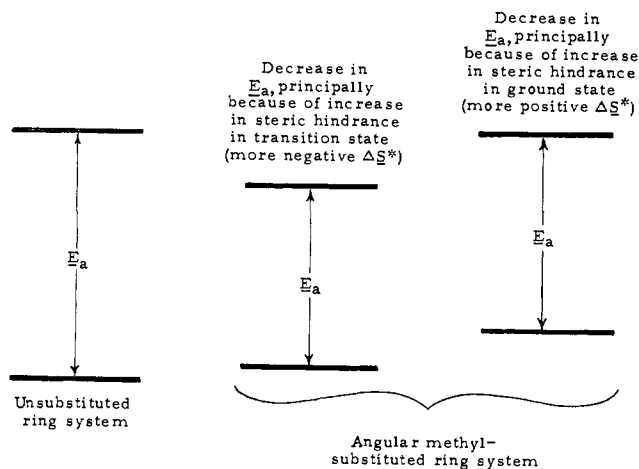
Decrease in $\underline{E}_a$, principally because of increase in steric hindrance in transition state (more negative $\Delta\underline{S}^*$)

Decrease in $\underline{E}_a$, principally because of increase in steric hindrance in ground state (more positive $\Delta\underline{S}^*$)

$\underline{E}_a$

$\underline{E}_a$

$\underline{E}_a$

Unsubstituted ring system

Angular methyl-substituted ring system